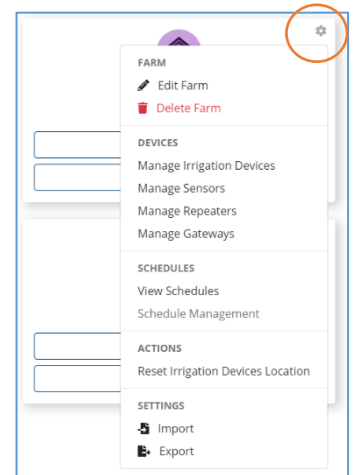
FARM
Edit Farm
Delete Farm

DEVICES
Manage Irrigation Devices
Manage Sensors
Manage Repeaters
Manage Gateways

SCHEDULES
View Schedules
Schedule Management

ACTIONS
Reset Irrigation Devices Location

SETTINGS
Import
Export